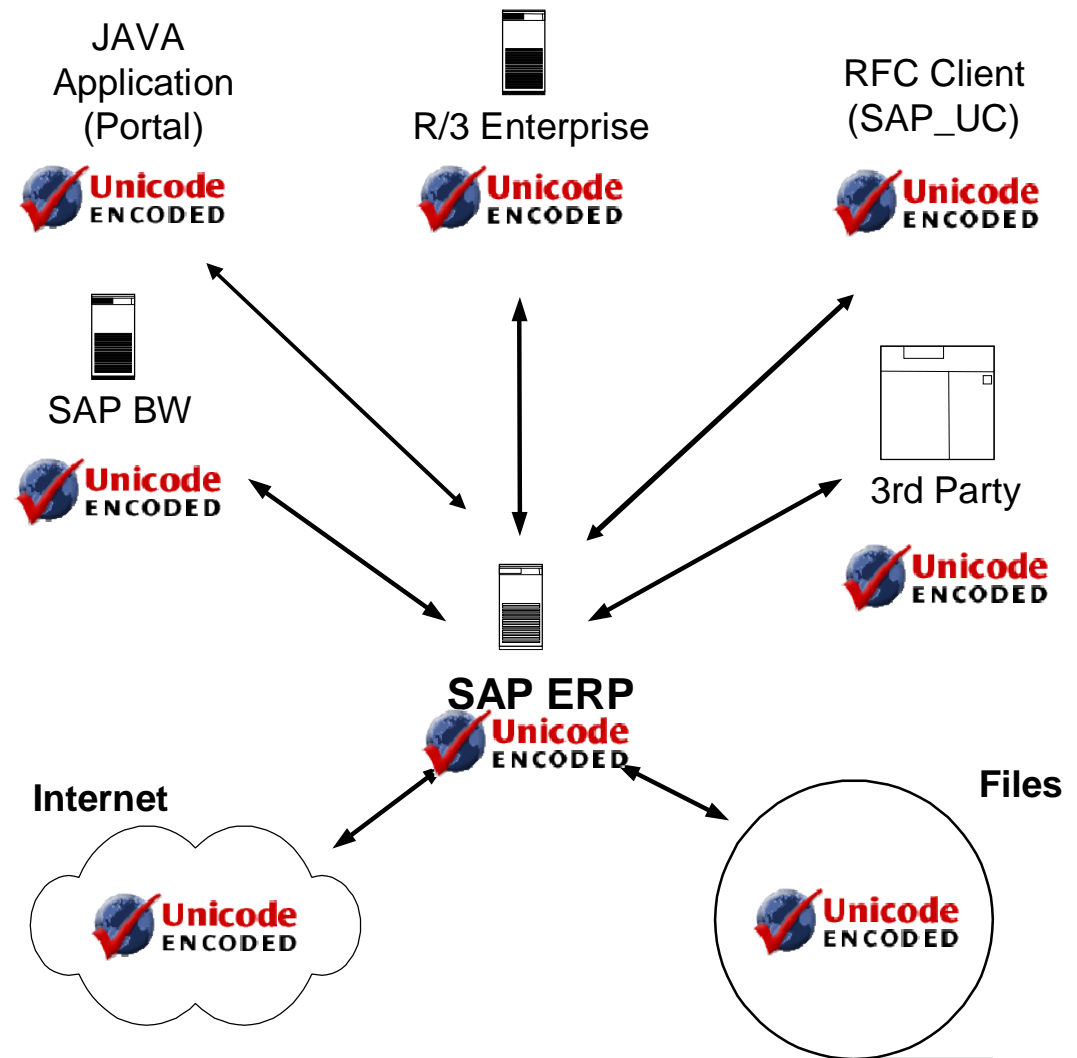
JAVA Application (Portal)

Unicode ENCODED

R/3 Enterprise

Unicode ENCODED

RFC Client (SAP_UC)

Unicode ENCODED

SAP BW

Unicode ENCODED

3rd Party

Unicode ENCODED

SAP ERP

Unicode ENCODED

Internet

Unicode ENCODED

Files

Unicode ENCODED